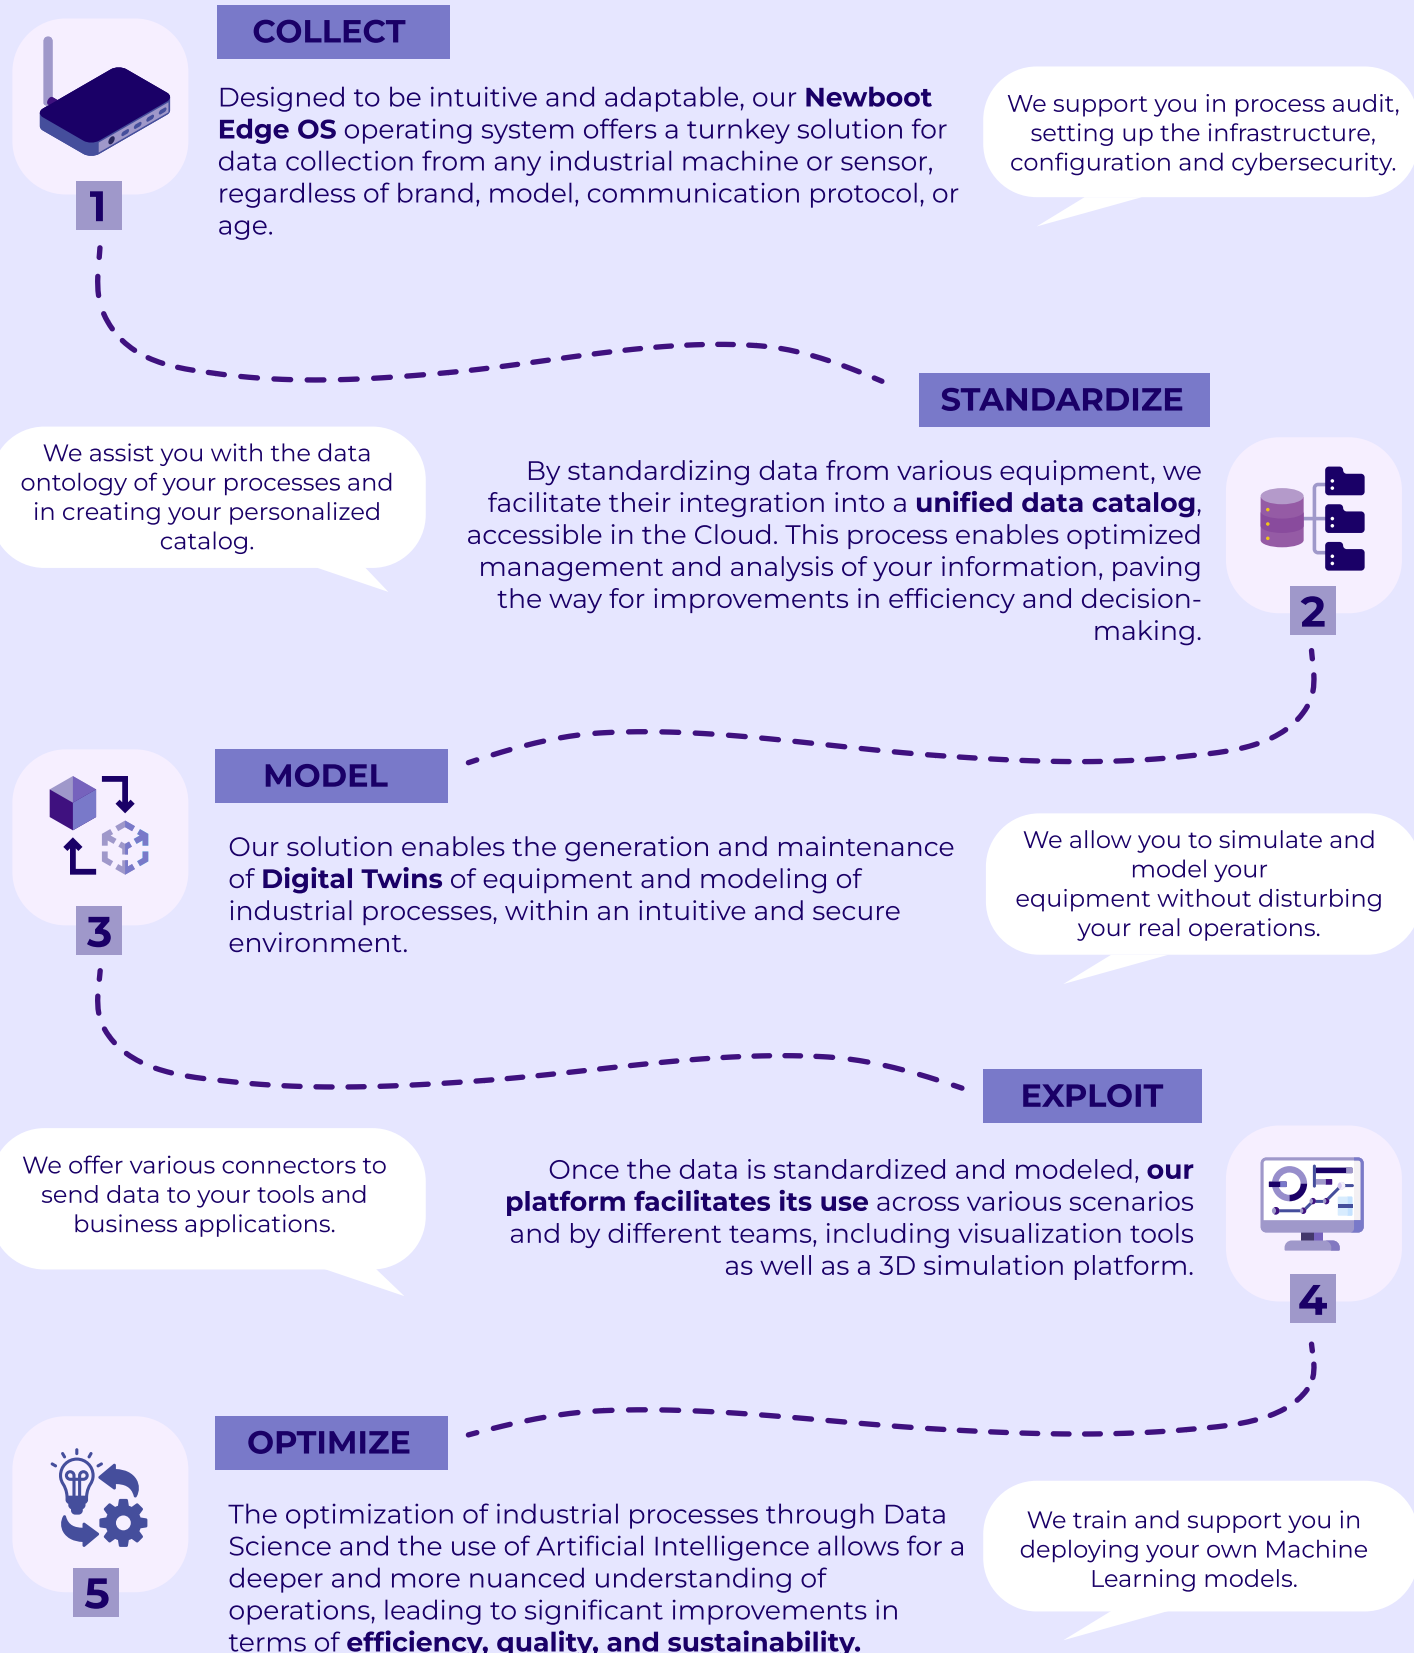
COLLECT

1

Designed to be intuitive and adaptable, our **Newboot Edge OS** operating system offers a turnkey solution for data collection from any industrial machine or sensor, regardless of brand, model, communication protocol, or age.

We support you in process audit, setting up the infrastructure, configuration and cybersecurity.

STANDARDIZE

We assist you with the data ontology of your processes and in creating your personalized catalog.

By standardizing data from various equipment, we facilitate their integration into a **unified data catalog**, accessible in the Cloud. This process enables optimized management and analysis of your information, paving the way for improvements in efficiency and decision-making.

2

MODEL

3

Our solution enables the generation and maintenance of **Digital Twins** of equipment and modeling of industrial processes, within an intuitive and secure environment.

We allow you to simulate and model your equipment without disturbing your real operations.

EXPLOIT

We offer various connectors to send data to your tools and business applications.

Once the data is standardized and modeled, **our platform facilitates its use** across various scenarios and by different teams, including visualization tools as well as a 3D simulation platform.

4

OPTIMIZE

5

The optimization of industrial processes through Data Science and the use of Artificial Intelligence allows for a deeper and more nuanced understanding of operations, leading to significant improvements in terms of **efficiency, quality, and sustainability.**

We train and support you in deploying your own Machine Learning models.